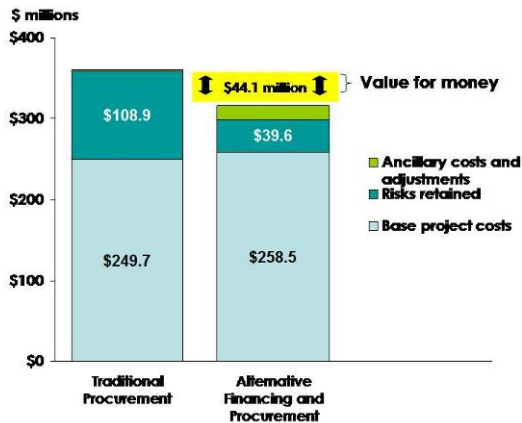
$ millions

$400
$300
$200
$100
$0

$108.9
$249.7

$44.1 million
Value for money

$39.6
$258.5

Ancillary costs and adjustments
Risks retained
Base project costs

Traditional Procurement

Alternative Financing and Procurement